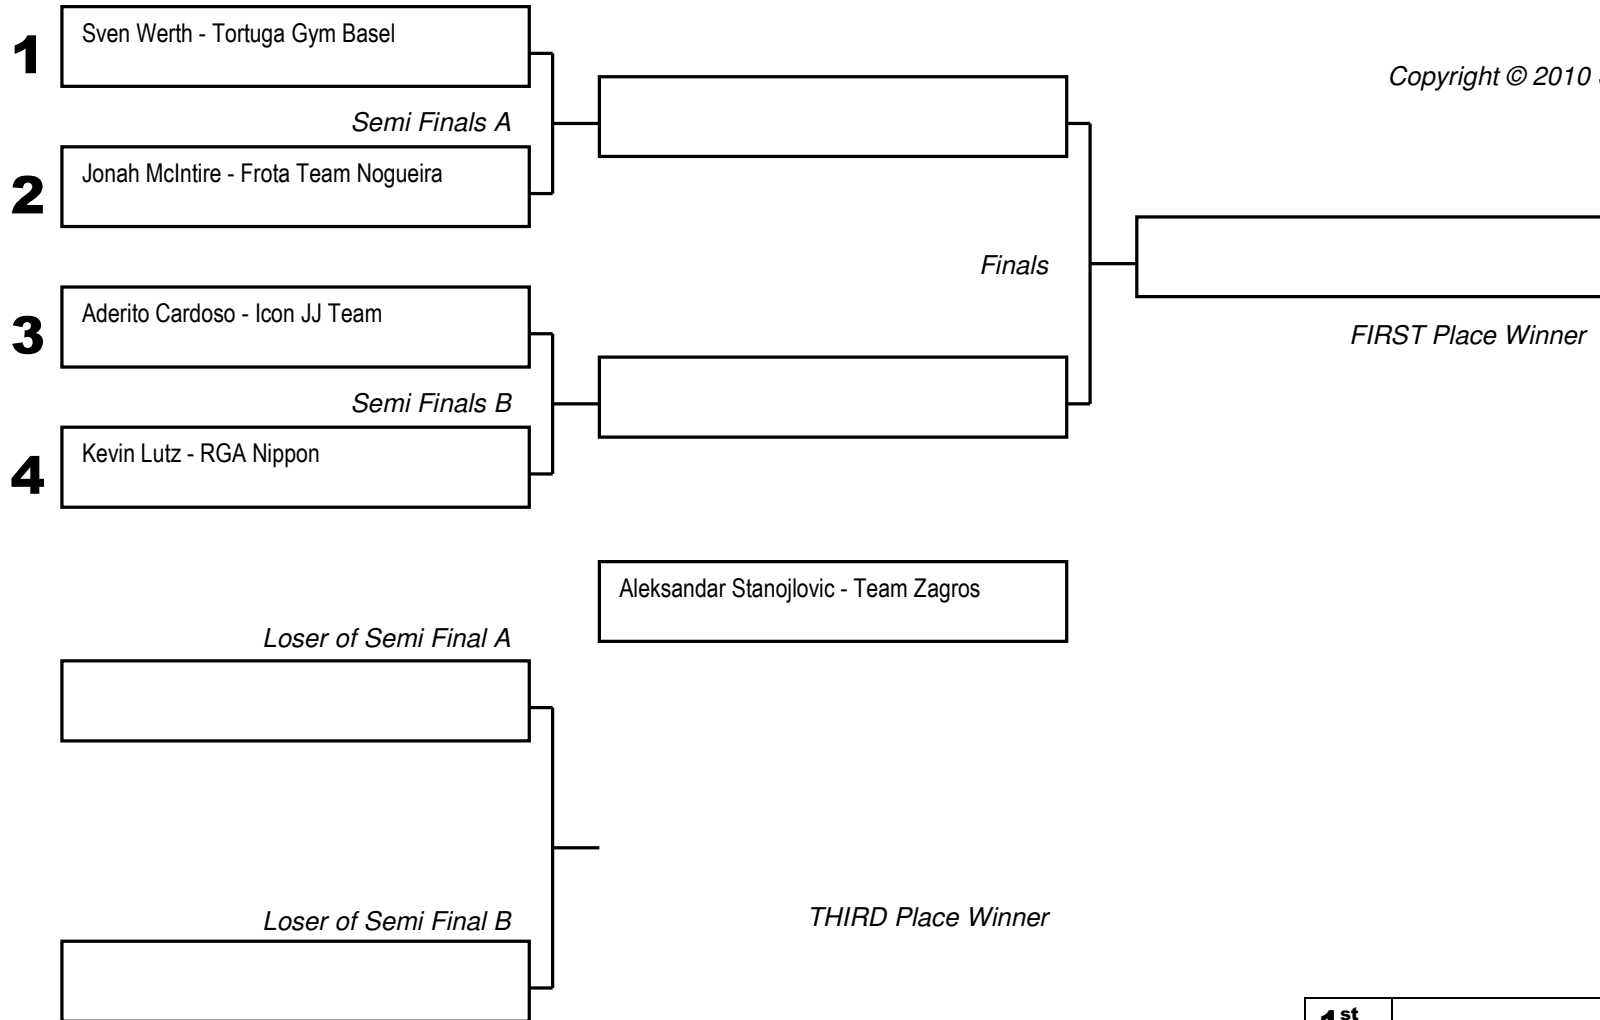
1
Sven Werth - Tortuga Gym Basel

Copyright © 2010 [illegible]

Semi Finals A

2
Jonah McIntire - Frota Team Nogueira

Finals

3
Aderito Cardoso - Icon JJ Team

FIRST Place Winner

Semi Finals B

4
Kevin Lutz - RGA Nippon

Aleksandar Stanojlovic - Team Zagros

Loser of Semi Final A

Loser of Semi Final B

THIRD Place Winner

1st